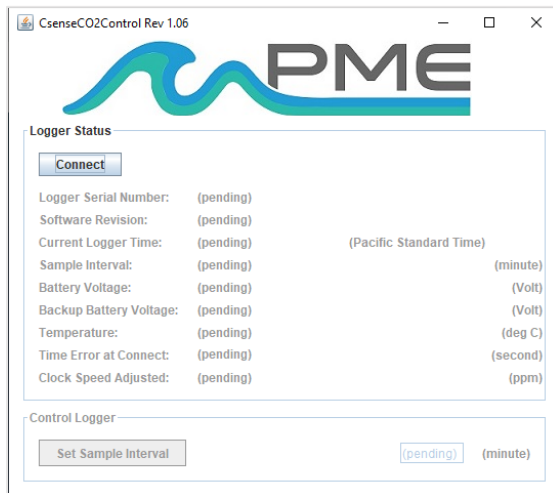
CsenseCO2Control Rev 1.06

PME

Logger Status

Connect

Logger Serial Number: (pending)
Software Revision: (pending)
Current Logger Time: (pending) (Pacific Standard Time)
Sample Interval: (pending) (minute)
Battery Voltage: (pending) (Volt)
Backup Battery Voltage: (pending) (Volt)
Temperature: (pending) (deg C)
Time Error at Connect: (pending) (second)
Clock Speed Adjusted: (pending) (ppm)

Control Logger

Set Sample Interval (pending) (minute)